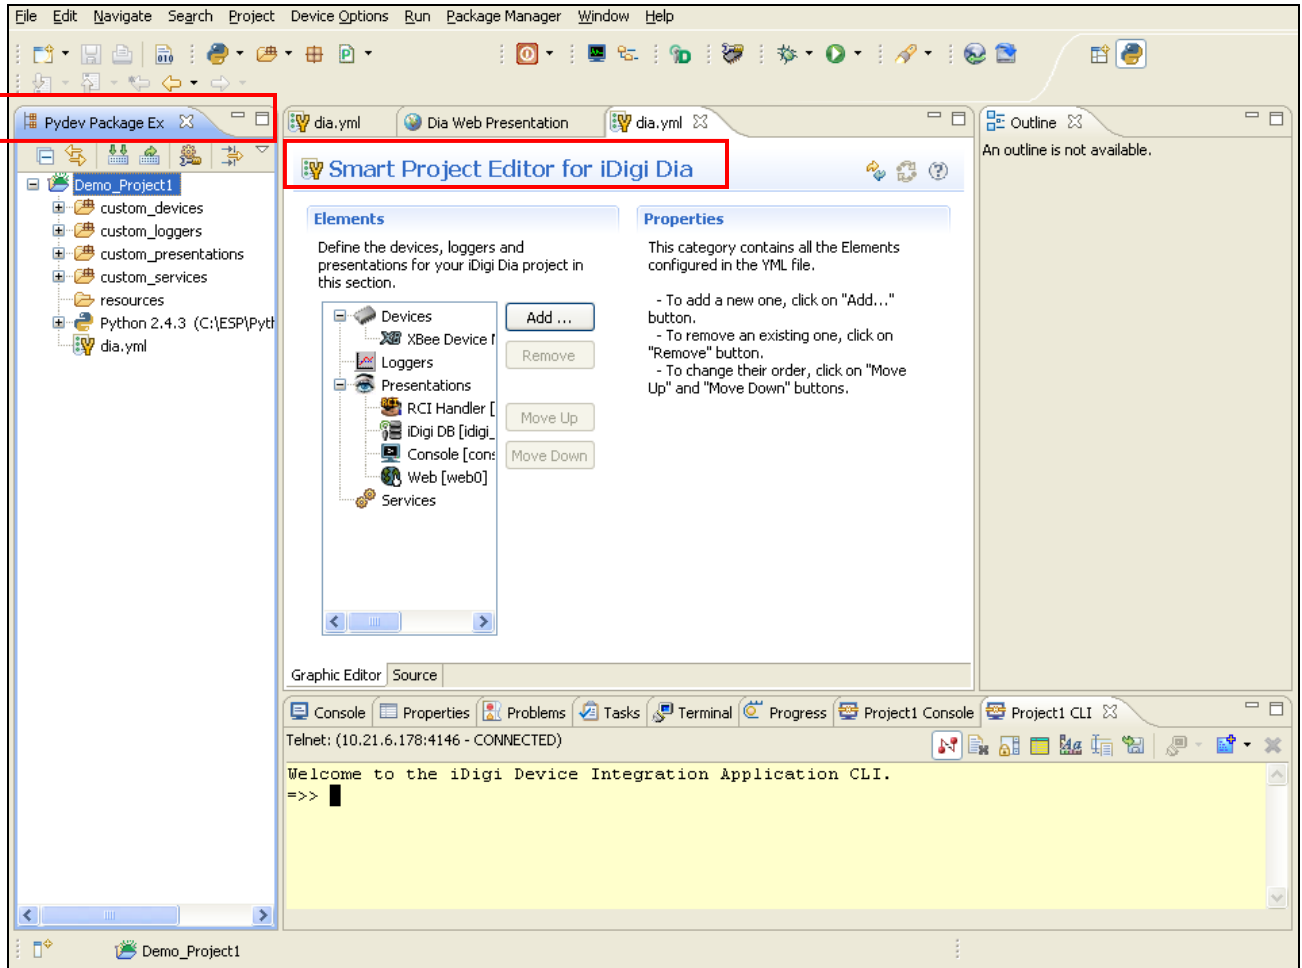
File Edit Navigate Search Project Device Options Run Package Manager Window Help

Pydev Package Ex

Demo_Project1
custom_devices
custom_loggers
custom_presentations
custom_services
resources
Python 2.4.3 (C:\ESP\Pyth
dia.yml

dia.yml | Dia Web Presentation | dia.yml

Smart Project Editor for iDigi Dia

Elements

Define the devices, loggers and presentations for your iDigi Dia project in this section.

Devices
XBee Device I
Loggers
Presentations
RCI Handler [
iDigi DB [idigi_
Console [cons
Web [web0]
Services

Add ...
Remove
Move Up
Move Down

Properties

This category contains all the Elements configured in the YML file.

- To add a new one, click on "Add..." button.
- To remove an existing one, click on "Remove" button.
- To change their order, click on "Move Up" and "Move Down" buttons.

Graphic Editor | Source

Outline

An outline is not available.

Console | Properties | Problems | Tasks | Terminal | Progress | Project1 Console | Project1 CLI

Telnet: (10.21.6.178:4146 - CONNECTED)

Welcome to the iDigi Device Integration Application CLI.
=>>

Demo_Project1